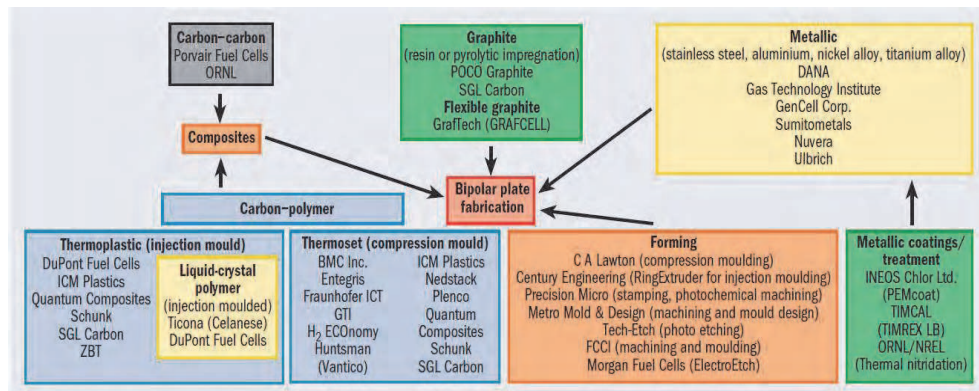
Carbon–carbon
Porvair Fuel Cells
ORNL

Composites

Carbon–polymer

Graphite
(resin or pyrolytic impregnation)
POCO Graphite
SGL Carbon
Flexible graphite
GrafTech (GRAFCELL)

Bipolar plate fabrication

Metallic
(stainless steel, aluminium, nickel alloy, titanium alloy)
DANA
Gas Technology Institute
GenCell Corp.
Sumitometals
Nuvera
Ulbrich

Thermoplastic (injection mould)
DuPont Fuel Cells
ICM Plastics
Quantum Composites
Schunk
SGL Carbon
ZBT

Liquid-crystal polymer
(injection moulded)
Ticona (Celanese)
DuPont Fuel Cells

Thermoset (compression mould)
BMC Inc.
Entegris
Fraunhofer ICT
GTI
$H_2$ ECOnomy
Huntsman
(Vantico)

ICM Plastics
Nedstack
Plenco
Quantum
Composites
Schunk
SGL Carbon

Forming
C A Lawton (compression moulding)
Century Engineering (RingExtruder for injection moulding)
Precision Micro (stamping, photochemical machining)
Metro Mold & Design (machining and mould design)
Tech-Etch (photo etching)
FCCI (machining and moulding)
Morgan Fuel Cells (ElectroEtch)

Metallic coatings/ treatment
INEOS Chlor Ltd.
(PEMcoat)
TIMCAL
(TIMREX LB)
ORNL/NREL
(Thermal nitridation)